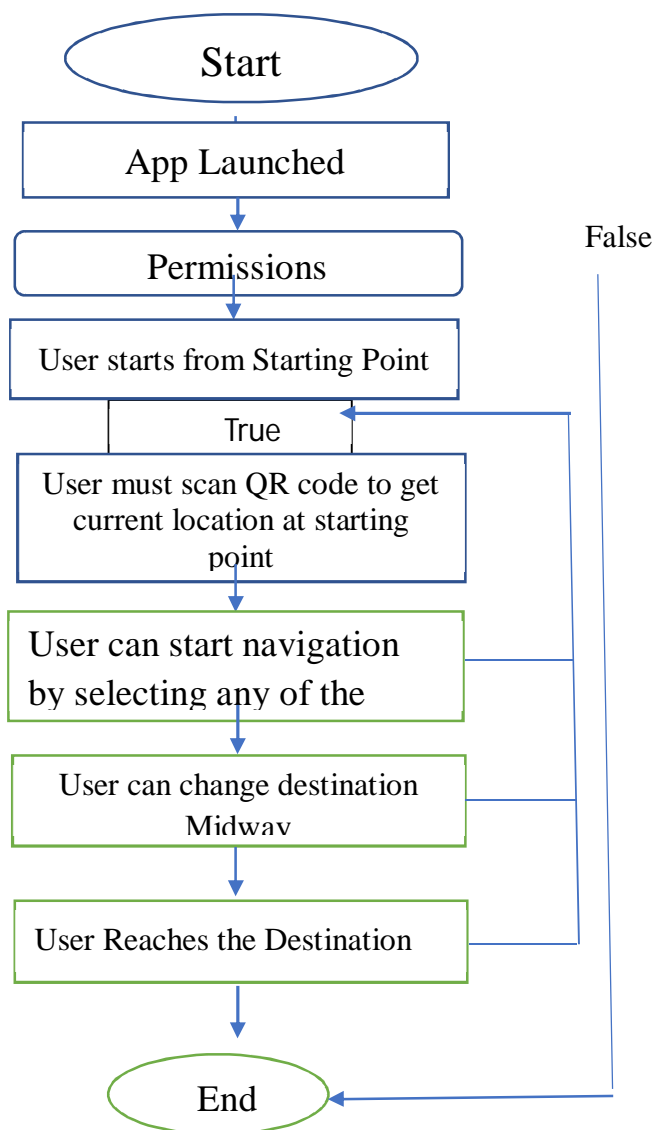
Start

App Launched

Permissions

User starts from Starting Point

True

User must scan QR code to get current location at starting point

User can start navigation by selecting any of the

User can change destination Midway

User Reaches the Destination

End

False